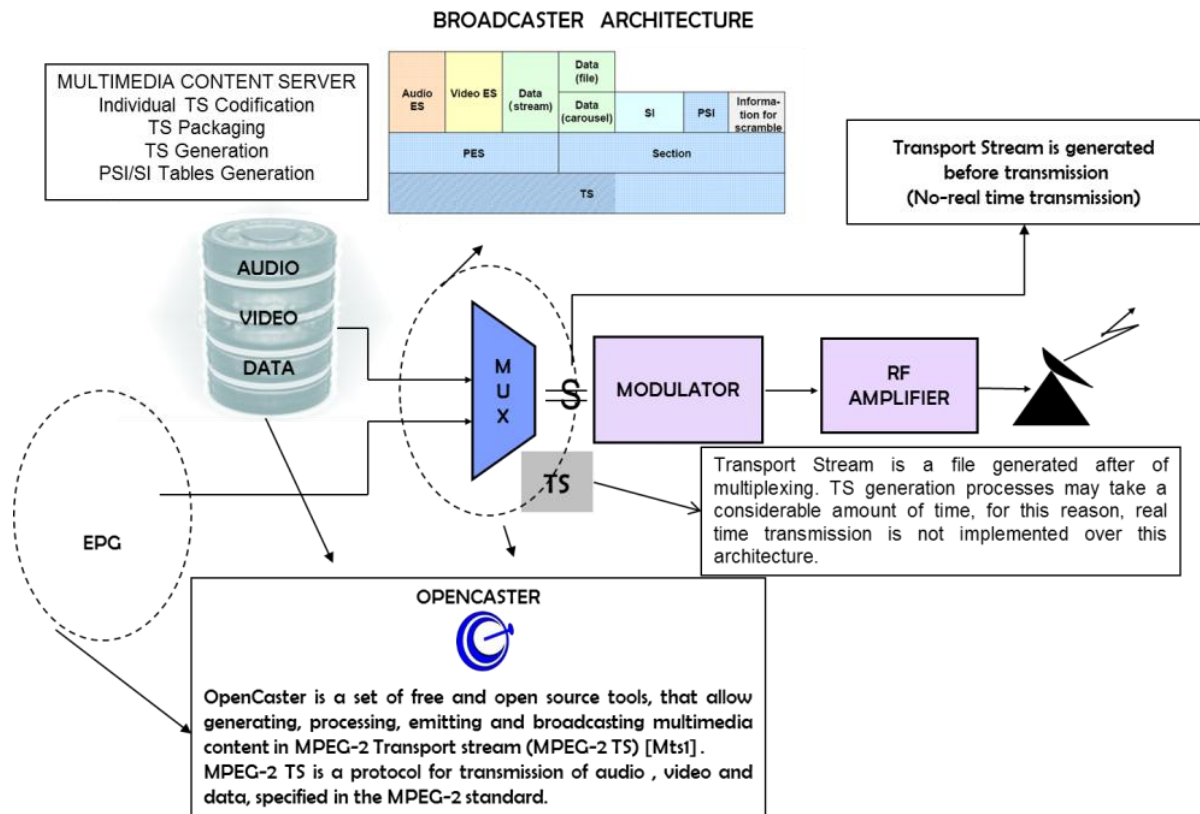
BROADCASTER ARCHITECTURE

MULTIMEDIA CONTENT SERVER
Individual TS Codification
TS Packaging
TS Generation
PSI/SI Tables Generation

| Audio ES | Video ES | Data (stream) | Data (file) / Data (carousel) | SI | PSI | Information for scramble |
|---|---|---|---|---|---|---|
| PES | | | Section | | | |
| TS | | | | | | |

Transport Stream is generated before transmission
(No-real time transmission)

AUDIO
VIDEO
DATA

M U X

S

MODULATOR

RF AMPLIFIER

TS

Transport Stream is a file generated after of multiplexing. TS generation processes may take a considerable amount of time, for this reason, real time transmission is not implemented over this architecture.

EPG

OPENCASTER

OpenCaster is a set of free and open source tools, that allow generating, processing, emitting and broadcasting multimedia content in MPEG-2 Transport stream (MPEG-2 TS) [Mts1]. MPEG-2 TS is a protocol for transmission of audio , video and data, specified in the MPEG-2 standard.